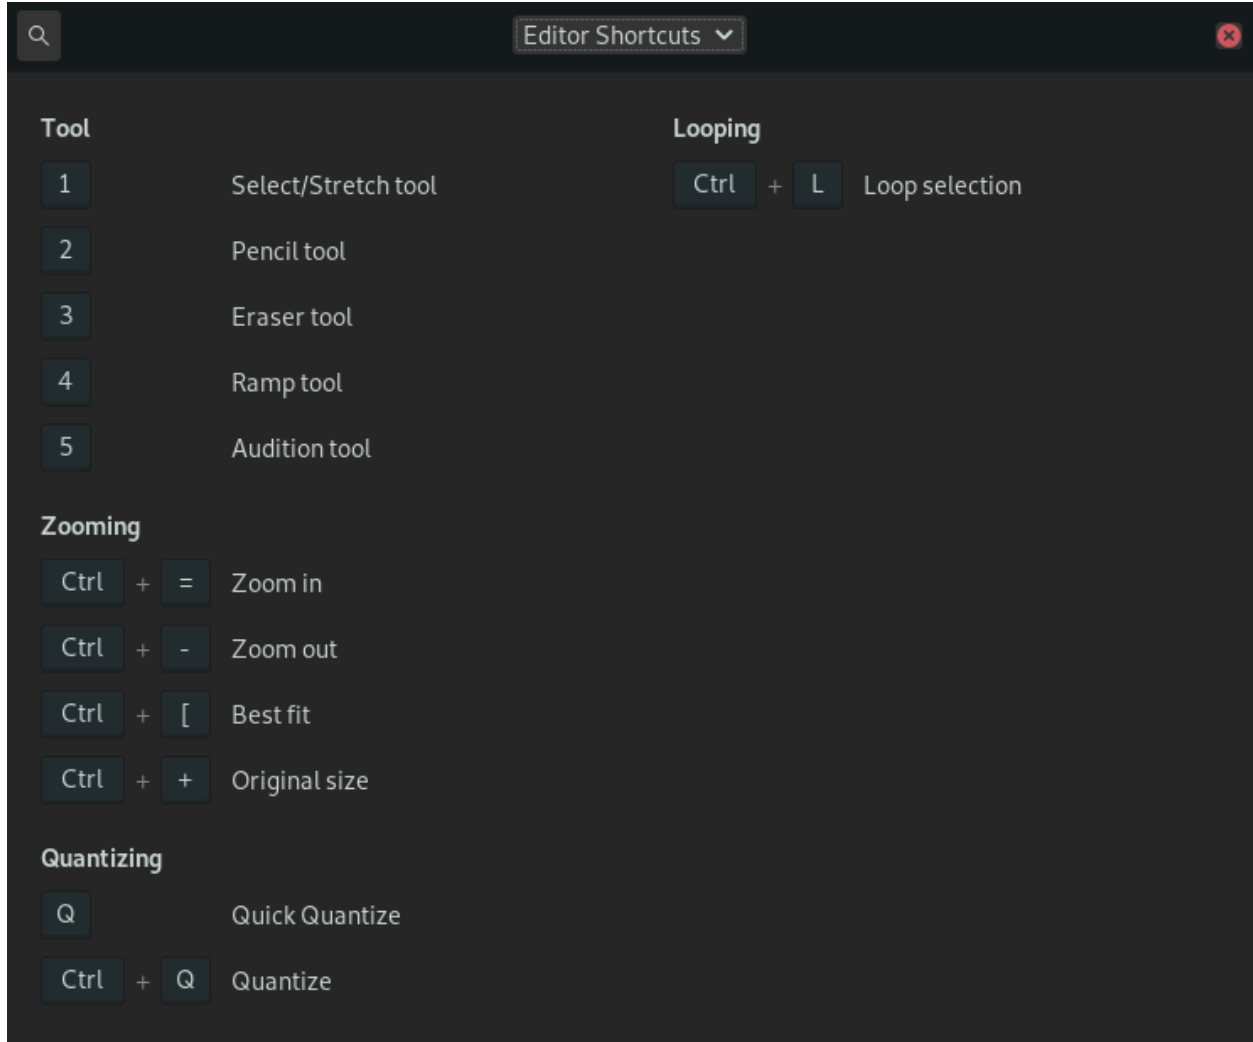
Editor Shortcuts

Tool

1 Select/Stretch tool

2 Pencil tool

3 Eraser tool

4 Ramp tool

5 Audition tool

Zooming

Ctrl + = Zoom in

Ctrl + - Zoom out

Ctrl + [ Best fit

Ctrl + + Original size

Quantizing

Q Quick Quantize

Ctrl + Q Quantize

Looping

Ctrl + L Loop selection